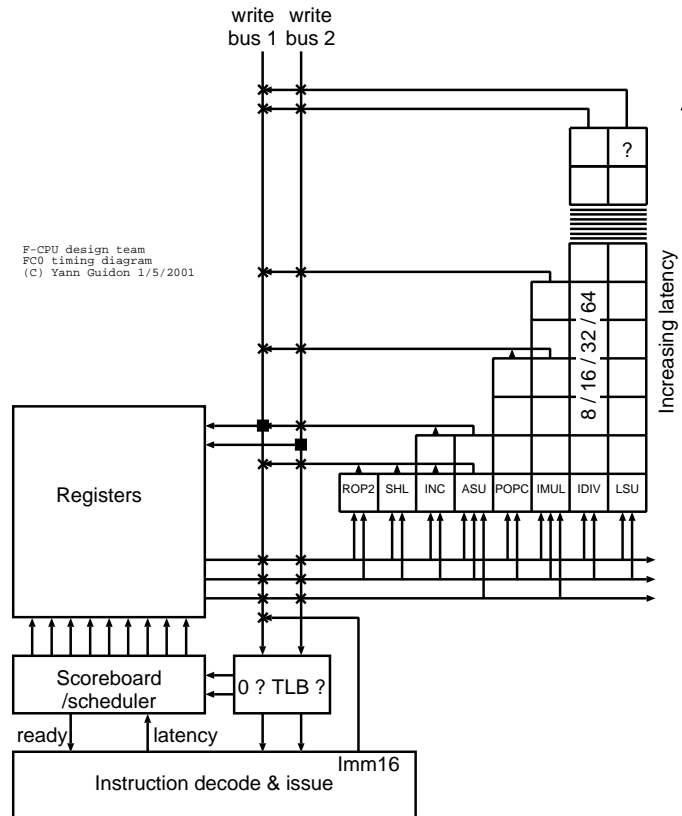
write bus 1

write bus 2

F-CPU design team
FC0 timing diagram
(C) Yann Guidon 1/5/2001

?

8 / 16 / 32 / 64

Increasing latency

Registers

ROP2 SHL INC ASU POPC IMUL IDIV LSU

Scoreboard /scheduler

0 ? TLB ?

ready

latency

Imm16

Instruction decode & issue